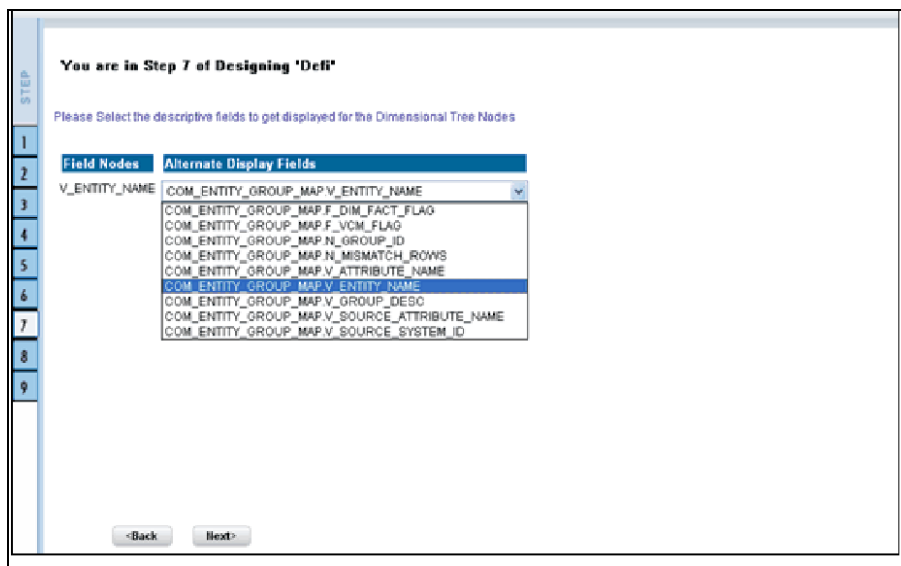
STEP

1
2
3
4
5
6
7
8
9

You are in Step 7 of Designing 'Defi'

Please Select the descriptive fields to get displayed for the Dimensional Tree Nodes

| Field Nodes | Alternate Display Fields |
|---|---|
| V_ENTITY_NAME | COM_ENTITY_GROUP_MAP.V_ENTITY_NAME |

COM_ENTITY_GROUP_MAP.F_DIM_FACT_FLAG
COM_ENTITY_GROUP_MAP.F_VCM_FLAG
COM_ENTITY_GROUP_MAP.N_GROUP_ID
COM_ENTITY_GROUP_MAP.N_MISMATCH_ROWS
COM_ENTITY_GROUP_MAP.V_ATTRIBUTE_NAME
COM_ENTITY_GROUP_MAP.V_ENTITY_NAME
COM_ENTITY_GROUP_MAP.V_GROUP_DESC
COM_ENTITY_GROUP_MAP.V_SOURCE_ATTRIBUTE_NAME
COM_ENTITY_GROUP_MAP.V_SOURCE_SYSTEM_ID

<Back Next>